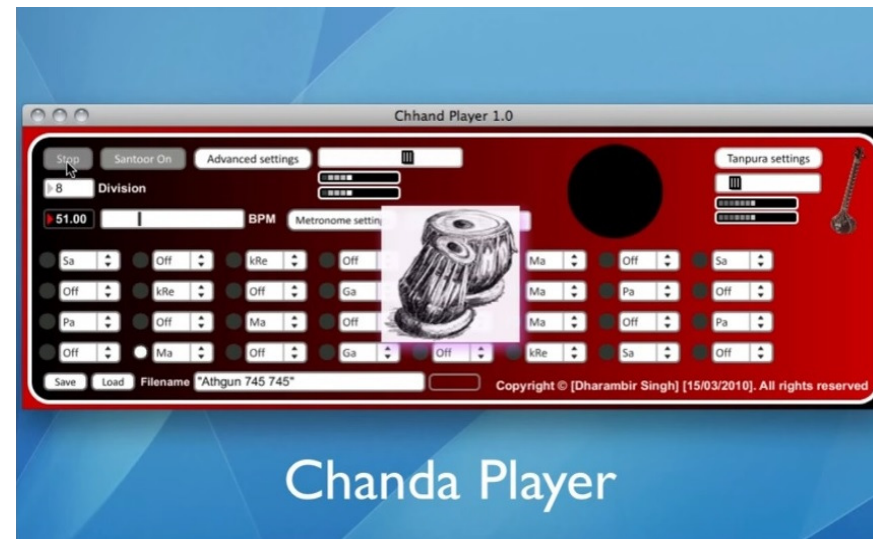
Chhand Player 1.0

Stop
Santoor On
Advanced settings
Tanpura settings

8
Division

51.00
BPM
Metronome setting

| Sa | Off | kRe | Off | | Ma | Off | Sa |
|---|---|---|---|---|---|---|---|
| Off | kRe | Off | Ga | | Ma | Pa | Off |
| Pa | Off | Ma | Off | | Ma | Off | Pa |
| Off | Ma | Off | Ga | Off | kRe | Sa | Off |

Save
Load
Filename "Athgun 745 745"

Copyright © [Dharambir Singh] [15/03/2010]. All rights reserved

Chanda Player